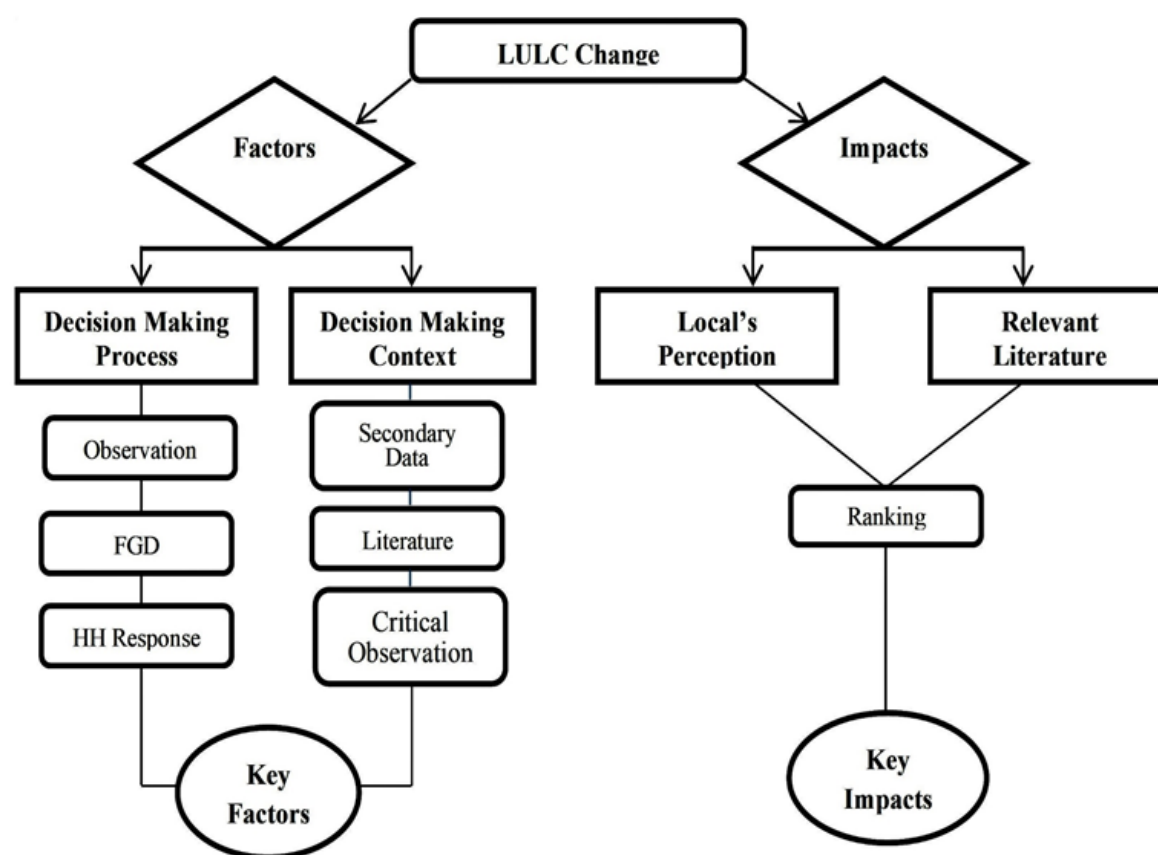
LULC Change

Factors

Impacts

Decision Making Process

Decision Making Context

Local's Perception

Relevant Literature

Observation

FGD

HH Response

Secondary Data

Literature

Critical Observation

Ranking

Key Factors

Key Impacts